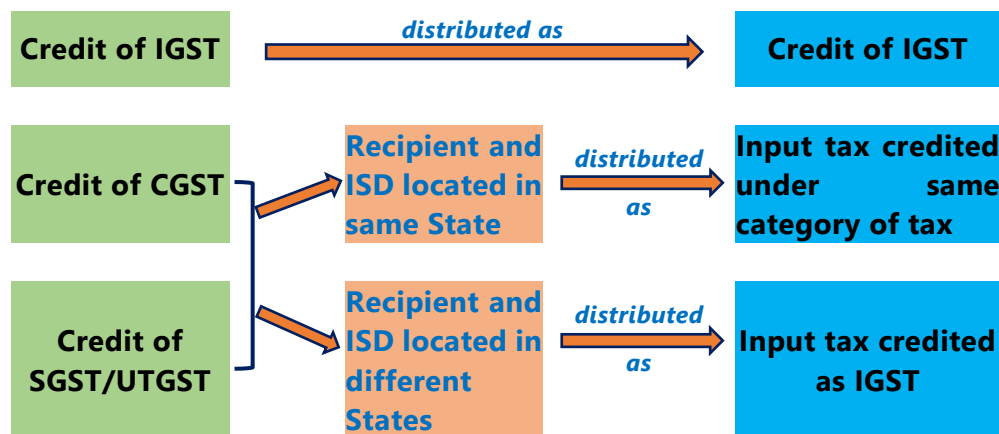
Credit of IGST

distributed as

Credit of IGST

Credit of CGST

Credit of SGST/UTGST

Recipient and ISD located in same State

distributed as

Input tax credited under same category of tax

Recipient and ISD located in different States

distributed as

Input tax credited as IGST